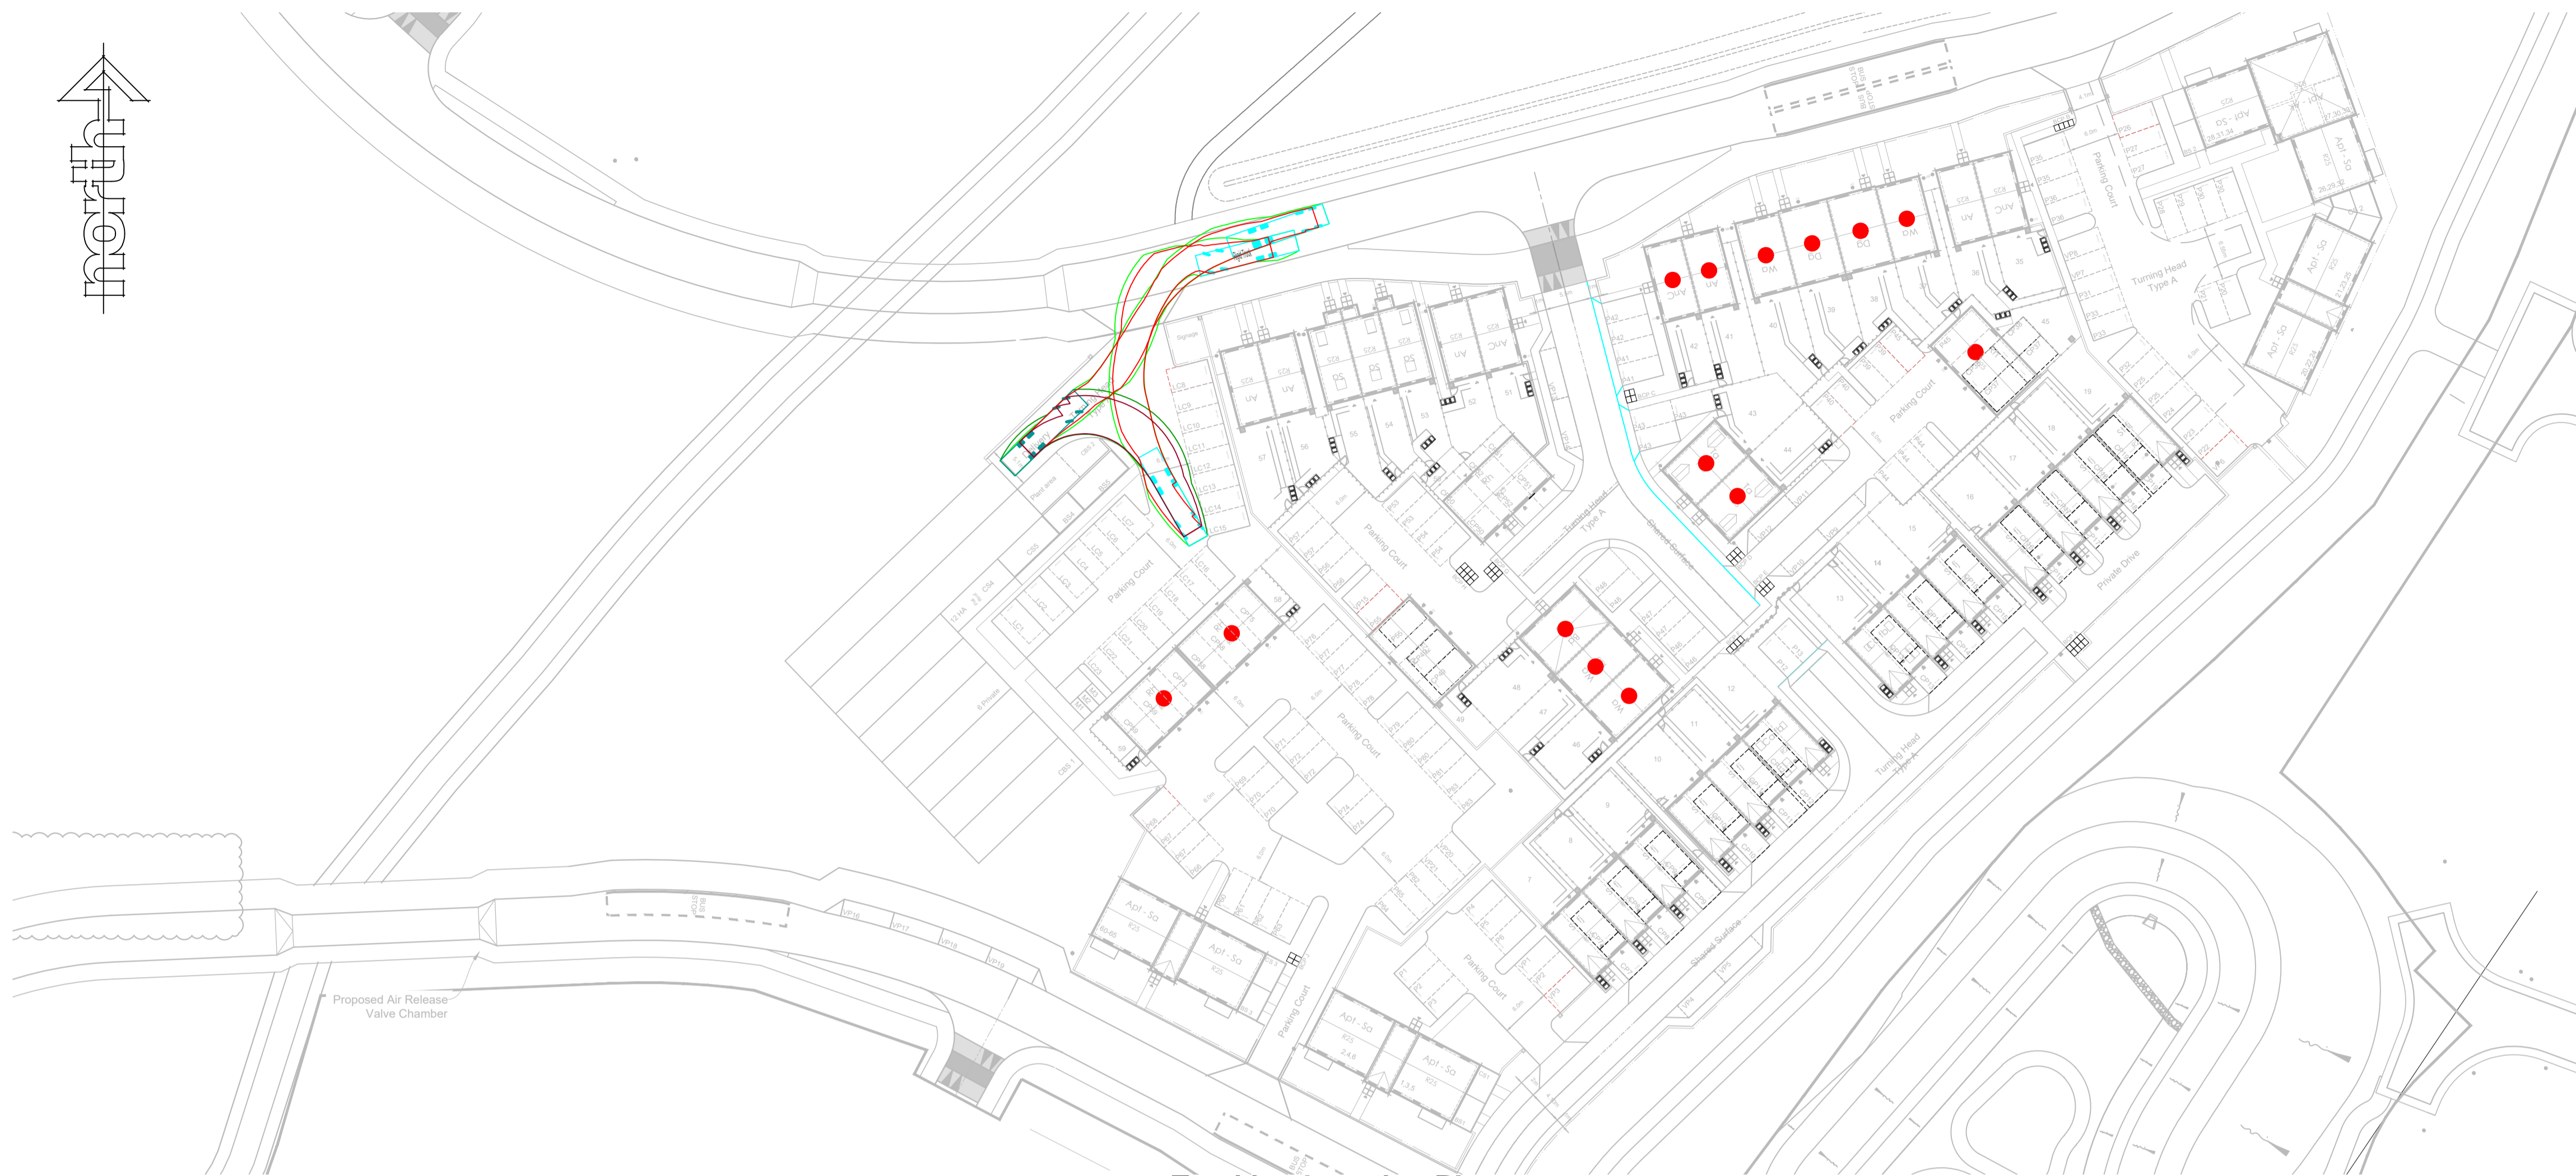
north

Proposed Air Release Valve Chamber

Parking Court

Parking Court

Parking Court

Parking Court

Parking Court

Parking Court

Turning Head Type A

Turning Head Type A

Turning Head Type A

Shared Surface

Shared Surface

Private Drive

Apt - Sa

Apt - Sa

Apt - Sa

Apt - Sa

Apt - Sa

Apt - Sa

Apt - Sa

BUS STOP